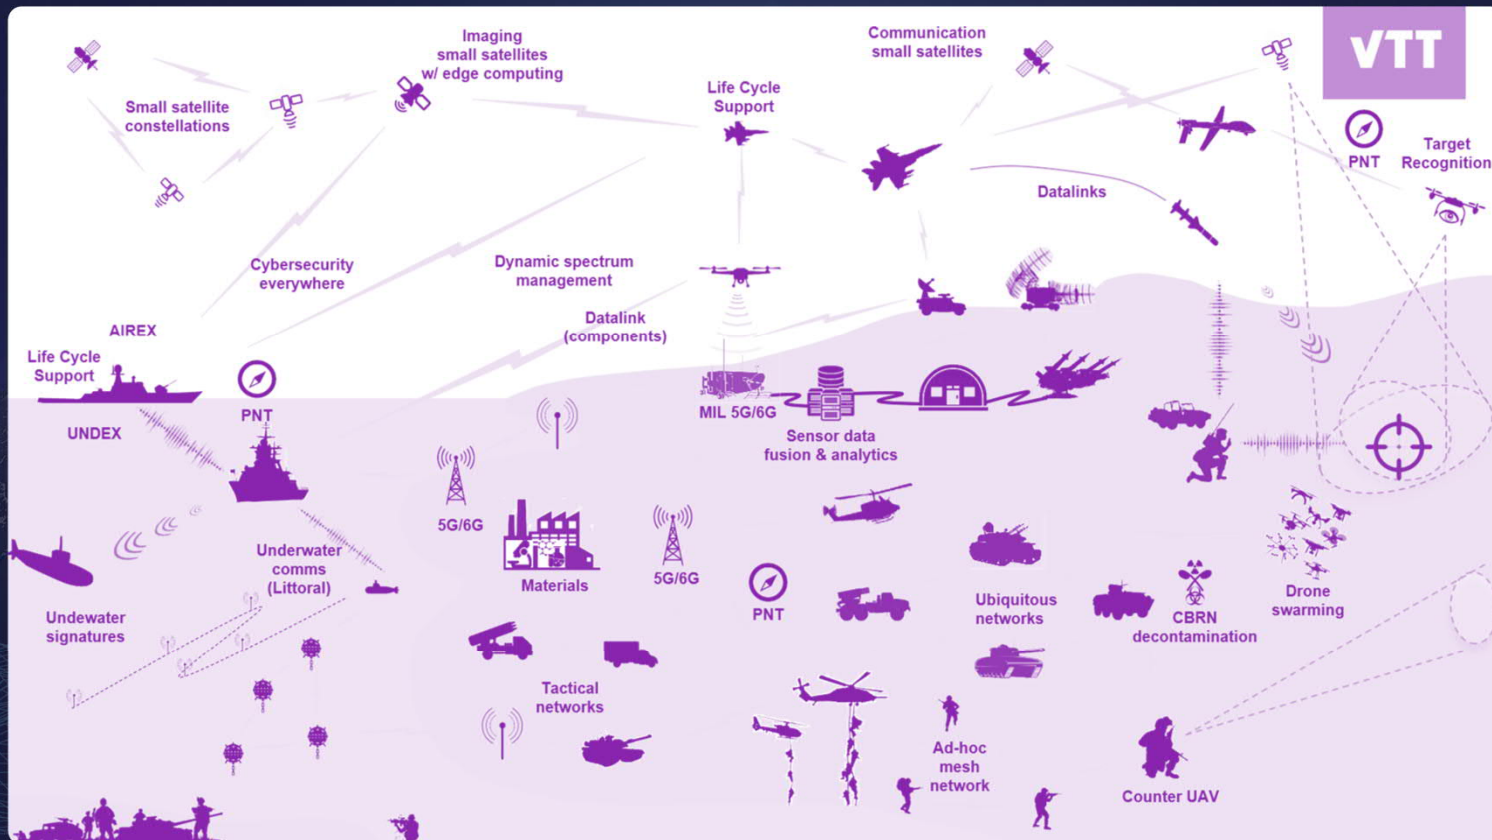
VTT

Small satellite constellations

Imaging small satellites w/ edge computing

Life Cycle Support

Communication small satellites

PNT

Target Recognition

Datalinks

Cybersecurity everywhere

Dynamic spectrum management

Datalink (components)

AIREX

Life Cycle Support

PNT

UNDEX

MIL 5G/6G

Sensor data fusion & analytics

5G/6G

Materials

5G/6G

Underwater comms (Littoral)

Undewater signatures

PNT

Ubiquitous networks

CBRN decontamination

Drone swarming

Tactical networks

Ad-hoc mesh network

Counter UAV